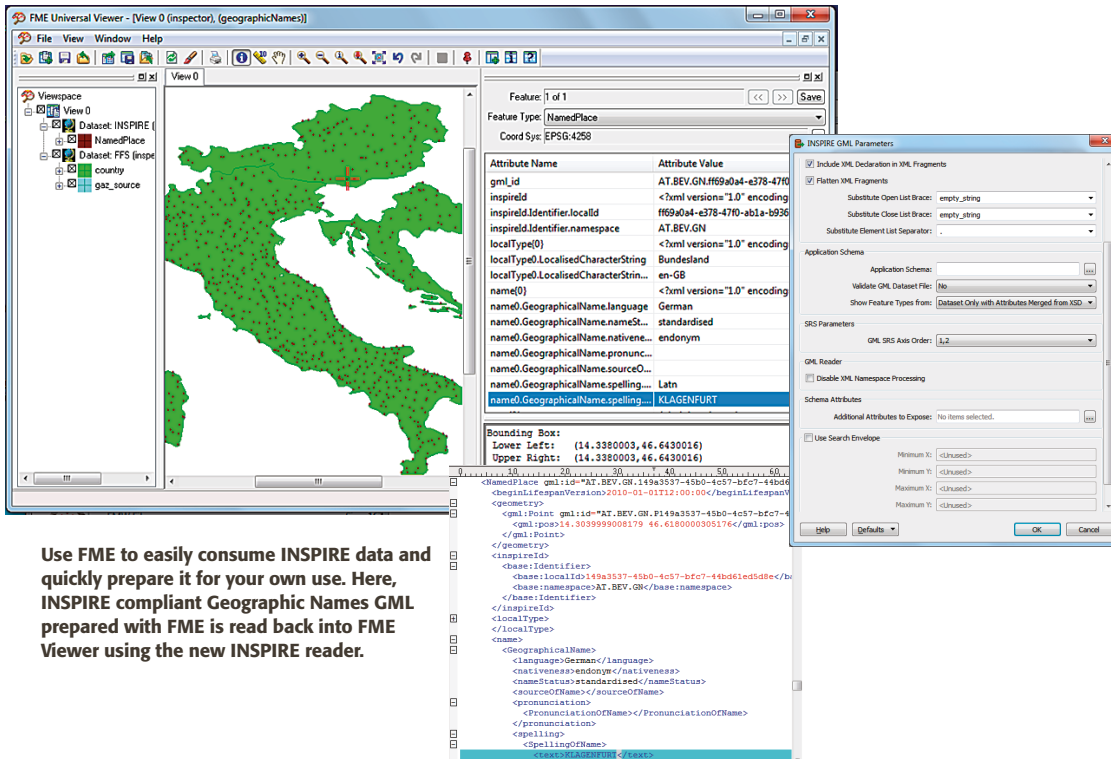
FME Universal Viewer - [View 0 (inspector), (geographicNames)]

File View Window Help

Viewspace
View 0
Dataset: INSPIRE (
NamedPlace
Dataset: FFS (inspe
country
gaz_source

View 0

Feature: 1 of 1 Save
Feature Type: NamedPlace
Coord Sys: EPSG:4258

| Attribute Name | Attribute Value |
|---|---|
| gml_id | AT.BEV.GN.ff69a0a4-e378-47f0 |
| inspireId | <?xml version="1.0" encoding |
| inspireId.Identifier.localId | ff69a0a4-e378-47f0-ab1a-b936 |
| inspireId.Identifier.namespace | AT.BEV.GN |
| localType{0} | <?xml version="1.0" encoding |
| localType0.LocalisedCharacterString | Bundesland |
| localType0.LocalisedCharacterStrin... | en-GB |
| name{0} | <?xml version="1.0" encoding |
| name0.GeographicalName.language | German |
| name0.GeographicalName.nameSt... | standardised |
| name0.GeographicalName.nativene... | endonym |
| name0.GeographicalName.pronunc... | |
| name0.GeographicalName.sourceO... | |
| name0.GeographicalName.spelling... | Latn |
| name0.GeographicalName.spelling... | KLAGENFURT |

Bounding Box:
Lower Left: (14.3380003,46.6430016)
Upper Right: (14.3380003,46.6430016)

INSPIRE GML Parameters
Include XML Declaration in XML Fragments
Flatten XML Fragments
Substitute Open List Brace: empty_string
Substitute Close List Brace: empty_string
Substitute Element List Separator: .
Application Schema
Application Schema:
Validate GML Dataset File: No
Show Feature Types from: Dataset Only with Attributes Merged from XSD
SRS Parameters
GML SRS Axis Order: 1,2
GML Reader
Disable XML Namespace Processing
Schema Attributes
Additional Attributes to Expose: No items selected.
Use Search Envelope
Minimum X: <Unused>
Minimum Y: <Unused>
Maximum X: <Unused>
Maximum Y: <Unused>
Help Defaults OK Cancel

<NamedPlace gml:id="AT.BEV.GN.149a3537-45b0-4c57-bfc7-44bd6
<beginLifespanVersion>2010-01-01T12:00:00</beginLifespanV
<geometry>
<gml:Point gml:id="AT.BEV.GN.P149a3537-45b0-4c57-bfc7-4
<gml:pos>14.3039999008179 46.6180000305176</gml:pos>
</gml:Point>
</geometry>
<inspireId>
<base:Identifier>
<base:localId>149a3537-45b0-4c57-bfc7-44bd61ed5d8e</ba
<base:namespace>AT.BEV.GN</base:namespace>
</base:Identifier>
</inspireId>
<localType>
</localType>
<name>
<GeographicalName>
<language>German</language>
<nativeness>endonym</nativeness>
<nameStatus>standardised</nameStatus>
<sourceOfName></sourceOfName>
<pronunciation>
<PronunciationOfName></PronunciationOfName>
</pronunciation>
<spelling>
<SpellingOfName>
<text>KLAGENFURT</text>

Use FME to easily consume INSPIRE data and quickly prepare it for your own use. Here, INSPIRE compliant Geographic Names GML prepared with FME is read back into FME Viewer using the new INSPIRE reader.